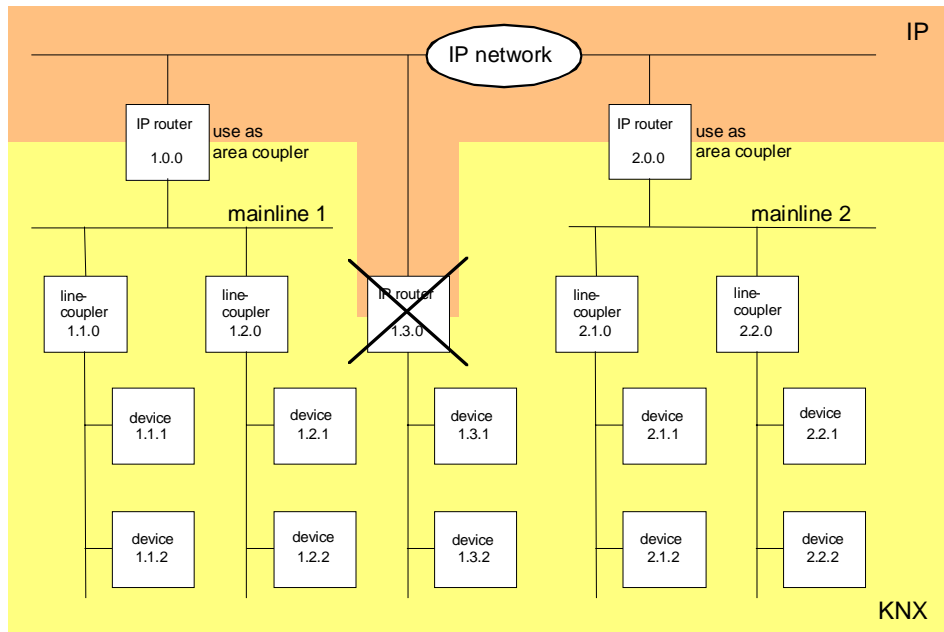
IP

IP network

IP router
1.0.0

use as area coupler

IP router
2.0.0

use as area coupler

mainline 1

mainline 2

line-coupler
1.1.0

line-coupler
1.2.0

IP router
1.3.0

line-coupler
2.1.0

line-coupler
2.2.0

device
1.1.1

device
1.2.1

device
1.3.1

device
2.1.1

device
2.2.1

device
1.1.2

device
1.2.2

device
1.3.2

device
2.1.2

device
2.2.2

KNX